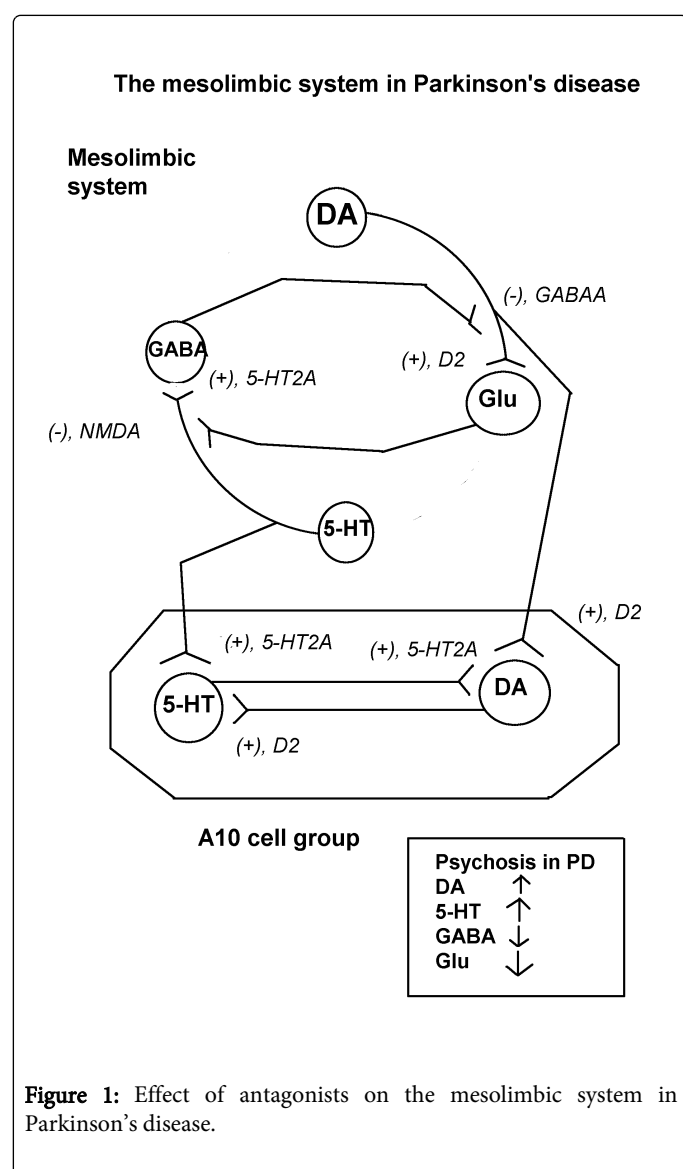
The mesolimbic system in Parkinson's disease

Mesolimbic system

DA

(-), GABAA

GABA

(+), 5-HT2A

(+), D2

Glu

(-), NMDA

5-HT

(+), D2

(+), 5-HT2A

(+), 5-HT2A

5-HT

DA

(+), D2

A10 cell group

Psychosis in PD
DA ↑
5-HT ↑
GABA ↓
Glu ↓

Figure 1: Effect of antagonists on the mesolimbic system in Parkinson's disease.